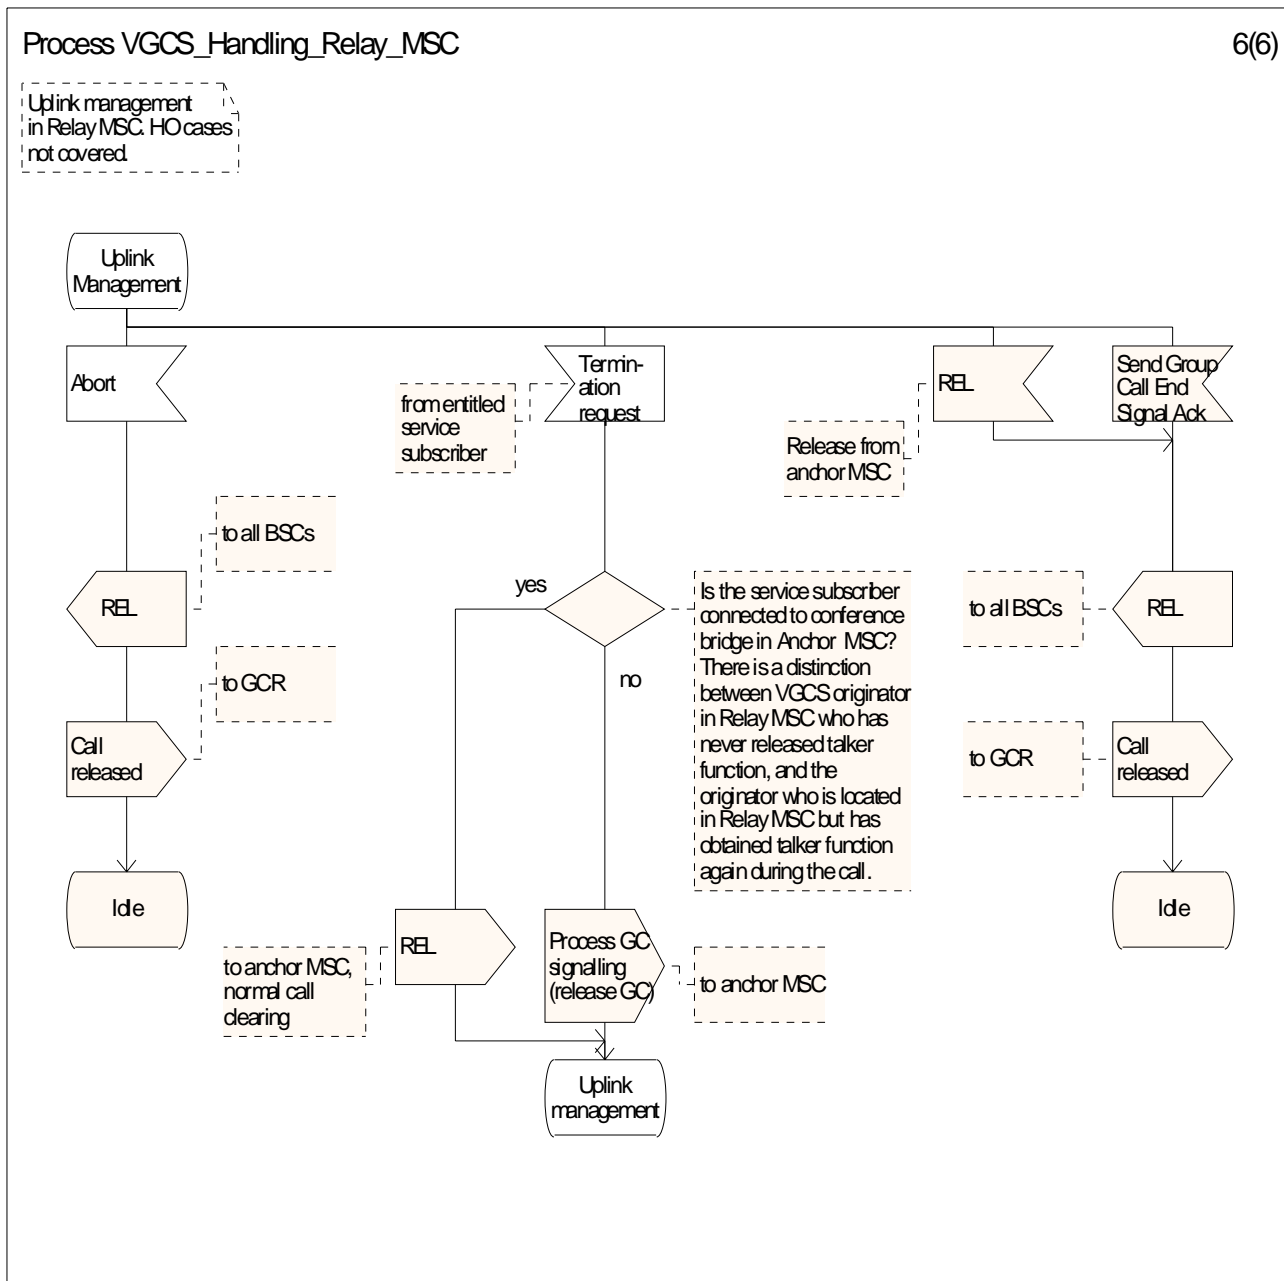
Process VGCS_Handling_Relay_MSC

6(6)

Uplink management in Relay MSC. HO cases not covered.

Uplink Management

Abort

to all BSCs

REL

to GCR

Call released

Idle

Termination request

from entitled service subscriber

yes

no

Is the service subscriber connected to conference bridge in Anchor MSC? There is a distinction between VGCS originator in Relay MSC who has never released talker function, and the originator who is located in Relay MSC but has obtained talker function again during the call.

to anchor MSC, normal call clearing

REL

Process GC signalling (release GC)

to anchor MSC

Uplink management

REL

Release from anchor MSC

Send Group Call End Signal Ack

to all BSCs

REL

to GCR

Call released

Idle